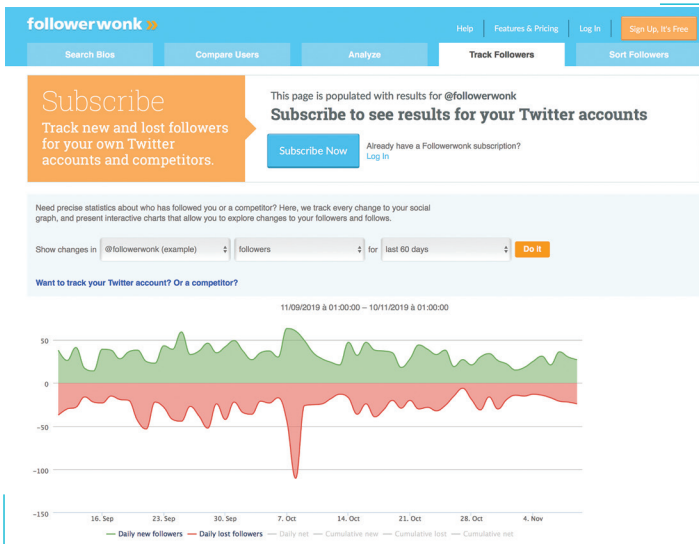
followerwonk »

Help | Features & Pricing | Log In | Sign Up, It's Free

Search Bios | Compare Users | Analyze | Track Followers | Sort Followers

Subscribe

Track new and lost followers for your own Twitter accounts and competitors.

This page is populated with results for @followerwonk

Subscribe to see results for your Twitter accounts

Subscribe Now

Already have a Followerwonk subscription?
Log In

Need precise statistics about who has followed you or a competitor? Here, we track every change to your social graph, and present interactive charts that allow you to explore changes to your followers and follows.

Show changes in @followerwonk (example) followers for last 60 days Do it

Want to track your Twitter account? Or a competitor?

11/09/2019 à 01:00:00 – 10/11/2019 à 01:00:00

50
0
−50
−100
−150

16. Sep 23. Sep 30. Sep 7. Oct 14. Oct 21. Oct 28. Oct 4. Nov

Daily new followers Daily lost followers Daily net Cumulative new Cumulative lost Cumulative net